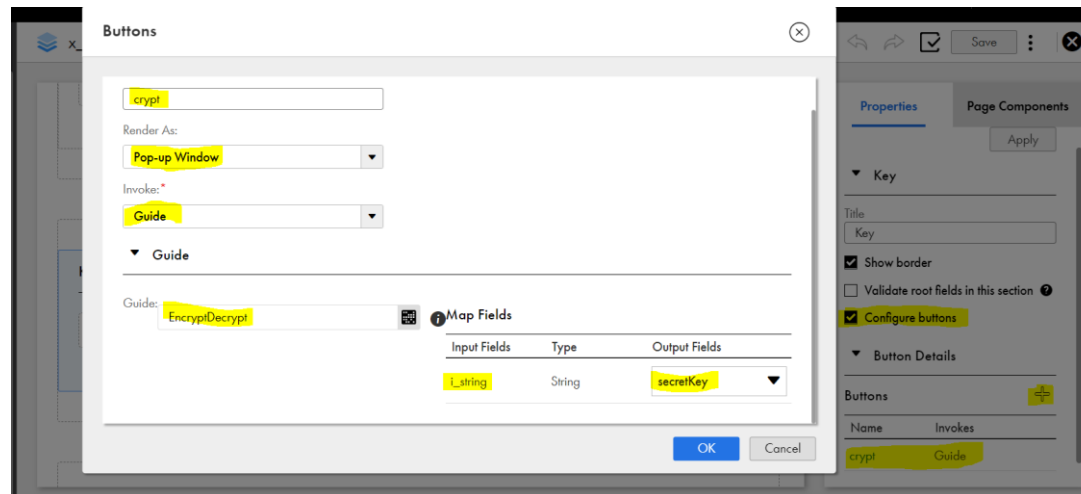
Buttons

crypt

Render As:

Pop-up Window

Invoke:*

Guide

Guide

Guide:

EncryptDecrypt

Map Fields

| Input Fields | Type | Output Fields |
|---|---|---|
| i_string | String | secretKey |

OK

Cancel

x_

Save

Properties

Page Components

Apply

Key

Title

Key

Show border

Validate root fields in this section

Configure buttons

Button Details

Buttons

| Name | Invokes |
|---|---|
| crypt | Guide |